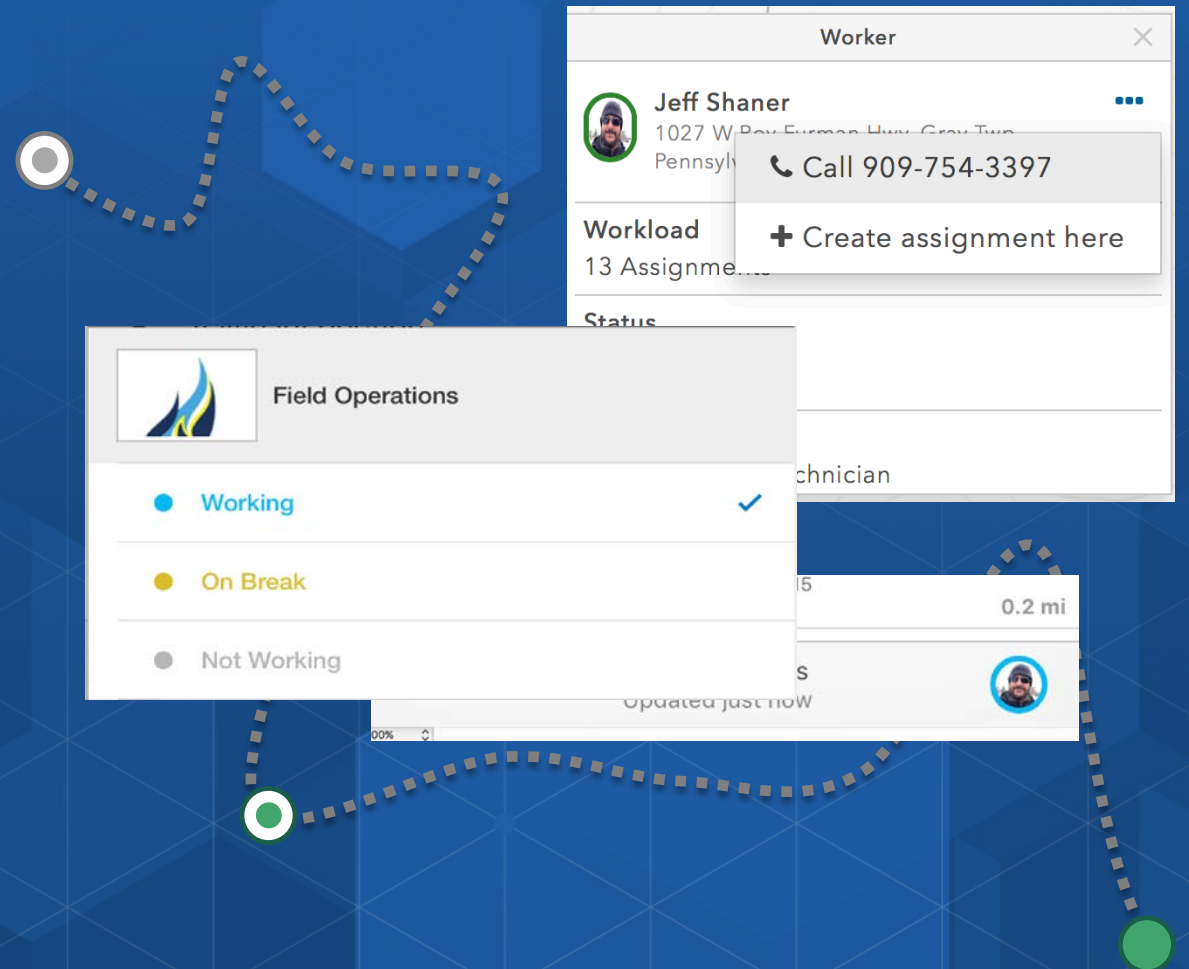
Worker

Jeff Shaner
1027 W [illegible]
Pennsyl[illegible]

Call 909-754-3397

Create assignment here

Workload
13 Assignme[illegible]

Status

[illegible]chnician

Field Operations

Working

On Break

Not Working

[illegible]5
0.2 mi

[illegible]s
Updated just now

00%